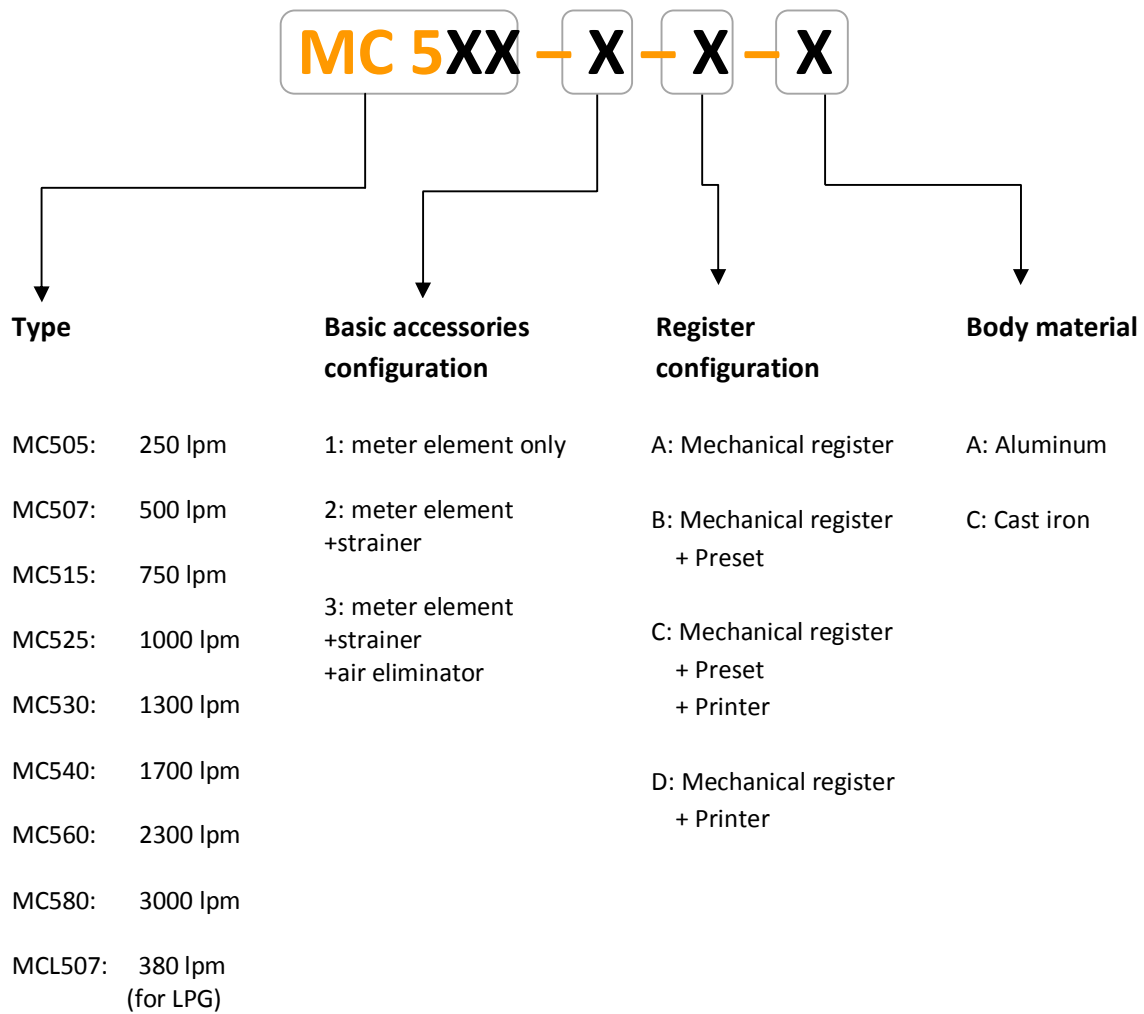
MC 5XX – X – X – X

Type

MC505: 250 lpm

MC507: 500 lpm

MC515: 750 lpm

MC525: 1000 lpm

MC530: 1300 lpm

MC540: 1700 lpm

MC560: 2300 lpm

MC580: 3000 lpm

MCL507: 380 lpm (for LPG)

Basic accessories configuration

1: meter element only

2: meter element +strainer

3: meter element +strainer +air eliminator

Register configuration

A: Mechanical register

B: Mechanical register + Preset

C: Mechanical register + Preset + Printer

D: Mechanical register + Printer

Body material

A: Aluminum

C: Cast iron